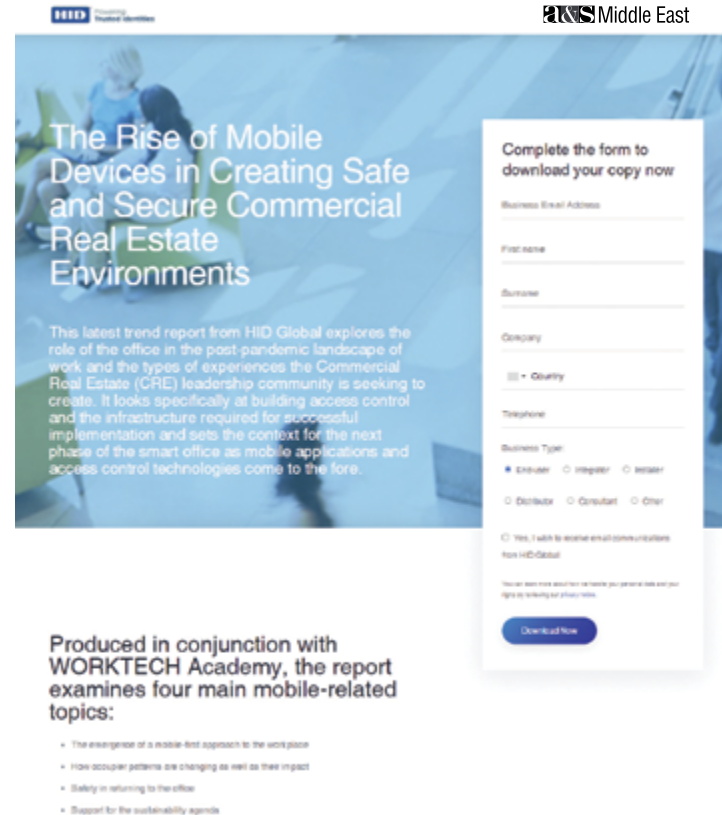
HID Powering Trusted Identities

a&s Middle East

The Rise of Mobile Devices in Creating Safe and Secure Commercial Real Estate Environments

This latest trend report from HID Global explores the role of the office in the post-pandemic landscape of work and the types of experiences the Commercial Real Estate (CRE) leadership community is seeking to create. It looks specifically at building access control and the infrastructure required for successful implementation and sets the context for the next phase of the smart office as mobile applications and access control technologies come to the fore.

Complete the form to download your copy now

Business Email Address

First name

Surname

Company

Country

Telephone

Business Type:

End-user

Integrator

Installer

Distributor

Consultant

Other

Yes, I wish to receive email communications from HID Global

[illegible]

Download Now

Produced in conjunction with WORKTECH Academy, the report examines four main mobile-related topics:

- The emergence of a mobile-first approach to the workplace
- How occupier patterns are changing as well as their impact
- Safety in returning to the office
- Support for the sustainability agenda